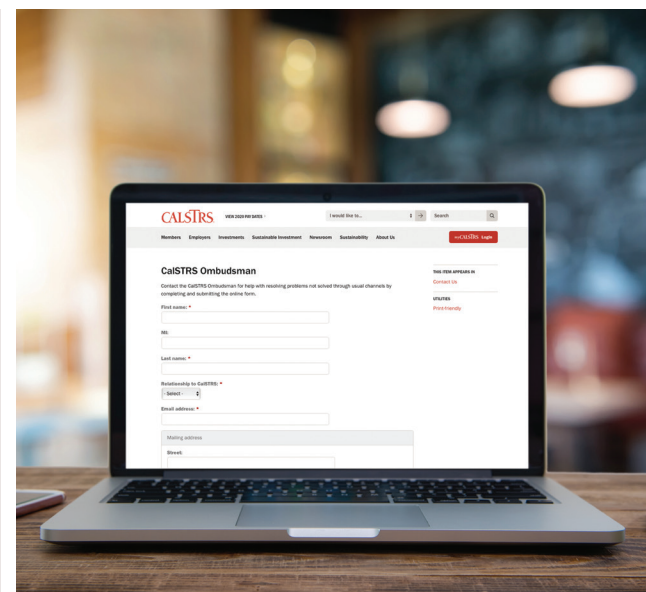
CALSTRS VIEW 2020 RW DATES

I would like to...

Search

Members Employers Investments Sustainable Investment Newsroom Sustainability About Us

myCALSTRS Login

CalSTRS Ombudsman

Contact the CalSTRS Ombudsman for help with resolving problems not solved through usual channels by completing and submitting the online form.

First name: *

MI:

Last name: *

Relationship to CalSTRS: *

- Select -

Email address: *

Mailing address

Street:

THIS ITEM APPEARS IN

Contact Us

UTILITIES

Print friendly